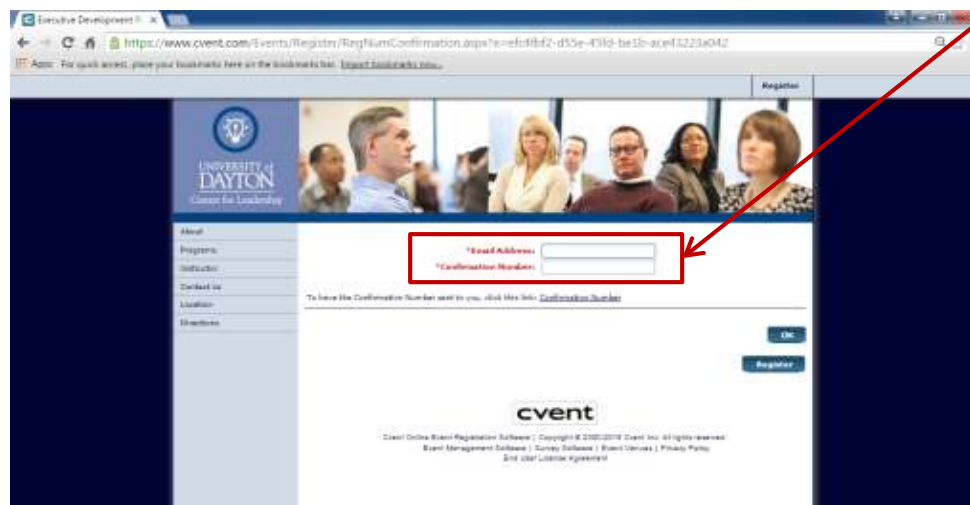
Executive Development ×

https://www.cvent.com/Events/Register/RegNumConfirmation.aspx?e=efc4fbf2-d55e-45fd-be1b-ace43223a042

Apps For quick access, place your bookmarks here on the bookmarks bar. Import bookmarks now...

Register

UNIVERSITY of DAYTON
Center for Leadership

About
Programs
Instructor
Contact Us
Location
Directions

*Email Address:
*Confirmation Number:

To have the Confirmation Number sent to you, click this link: Confirmation Number

OK

Register

cvent

Cvent Online Event Registration Software | Copyright © 2000-2016 Cvent Inc. All rights reserved.
Event Management Software | Survey Software | Event Venues | Privacy Policy
End User License Agreement